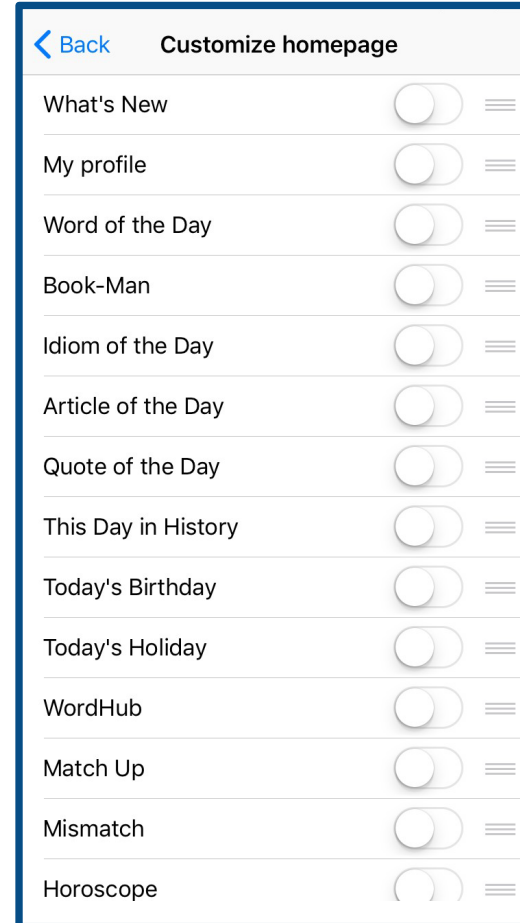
< Back Customize homepage

What's New

My profile

Word of the Day

Book-Man

Idiom of the Day

Article of the Day

Quote of the Day

This Day in History

Today's Birthday

Today's Holiday

WordHub

Match Up

Mismatch

Horoscope